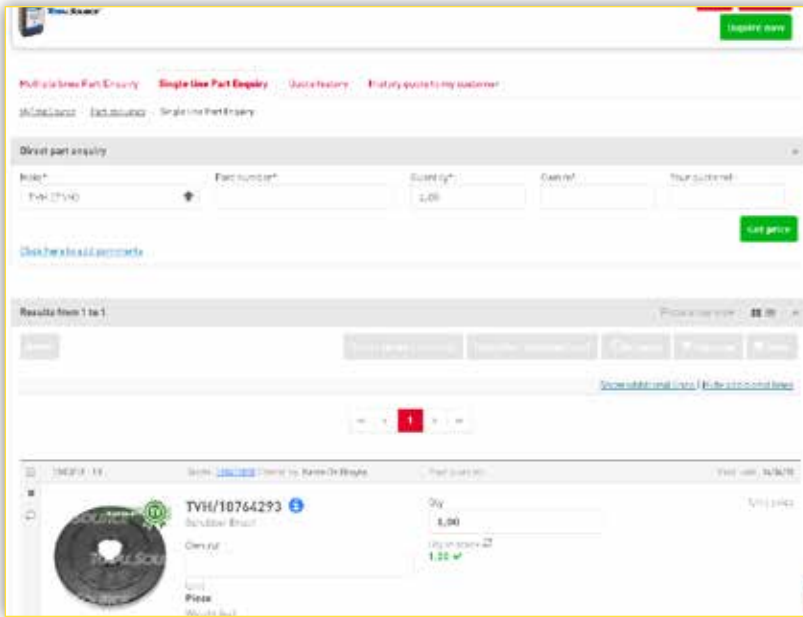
TotalSource

Inquire now

Multiple lines Part Enquiry | Single line Part Enquiry | Quote history | Print my quote to my customer

MyTotalSource | Part enquiry | Single line Part Enquiry

Direct part enquiry

Make*
TVH (TVH)

Part number*

Quantity*
1,00

Own ref

Your customer ref

Get price

Click here to add comments

Results from 1 to 1

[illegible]

Show additional lines | Hide additional lines

« ‹ 1 › »

TVH/10764293
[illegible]

Own ref

Qty
1,00

Qty in stock
1,00

Unit
Piece
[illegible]